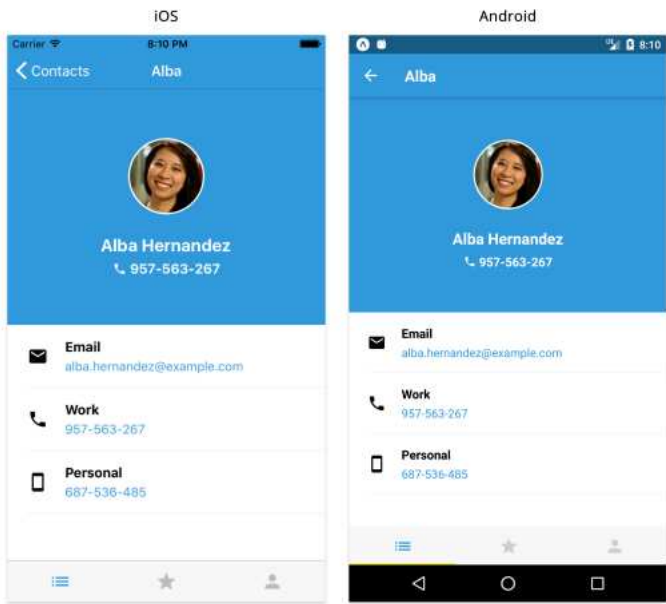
iOS

Carrier 8:10 PM

Contacts Alba

Alba Hernandez
957-563-267

Email
alba.hernandez@example.com

Work
957-563-267

Personal
687-536-485

Android

8:10

Alba

Alba Hernandez
957-563-267

Email
alba.hernandez@example.com

Work
957-563-267

Personal
687-536-485